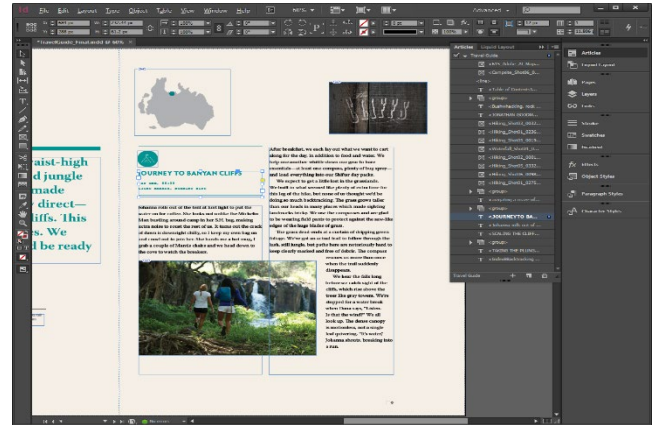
File Edit Layout Type Object Table View Window Help

Essentials

*TravelGuide_Final.indd @ 66%

raist-high
d jungle
made
direct—
liffs. This
s. We
d be ready

JOURNEY TO BANYAN CLIFFS

After breakfast, we each lay out what we want to carry along for the day, in addition to food and water. We help one another whittle down our gear to bare essentials—at least one compass, plenty of bug spray, and load everything into our fanny packs.

Johanna rolls out of the tent at first light to put the water on for coffee. Her husks and within the Michelin blue bustling around camp in her 5.11 bag, making extra noise to roust the rest of us.

We expect to get a little lost in the grasslands. We built in what seemed like plenty of extra time for this leg of the hike, but none of us thought we'd be doing so much backtracking. The grass grows taller than our heads in many places which made sighting landmarks tricky. We use the compasses and are glad to be wearing field pants to protect against the saw-like edges of the huge blades of grass.

The grass dead ends at a curtain of dripping green foliage. We've got on a lead trail to follow through the lush, still jungle, but parks here are notoriously hard to keep clearly marked and free of debris. The compass seems no more than once when the trail suddenly disappears.

We hear the falls long before we catch sight of the cliffs, which rise above the trees like gray towers. We're stopped for a water break when Oona says, "Listen. Is that the wind?" We all look up. The dense canopy is motionless, and a single leaf quivering. "It's water," Johanna shouts, breaking into a run.

Articles Layout Legend
Tweet Guide
<group>
<JOURNEY TO BA...
<group>

Articles
Layout Legend
Pages
Layers
Links
Stroke
Swatches
Gradient
Effects
Object Styles
Paragraph Styles
Character Styles

No errors